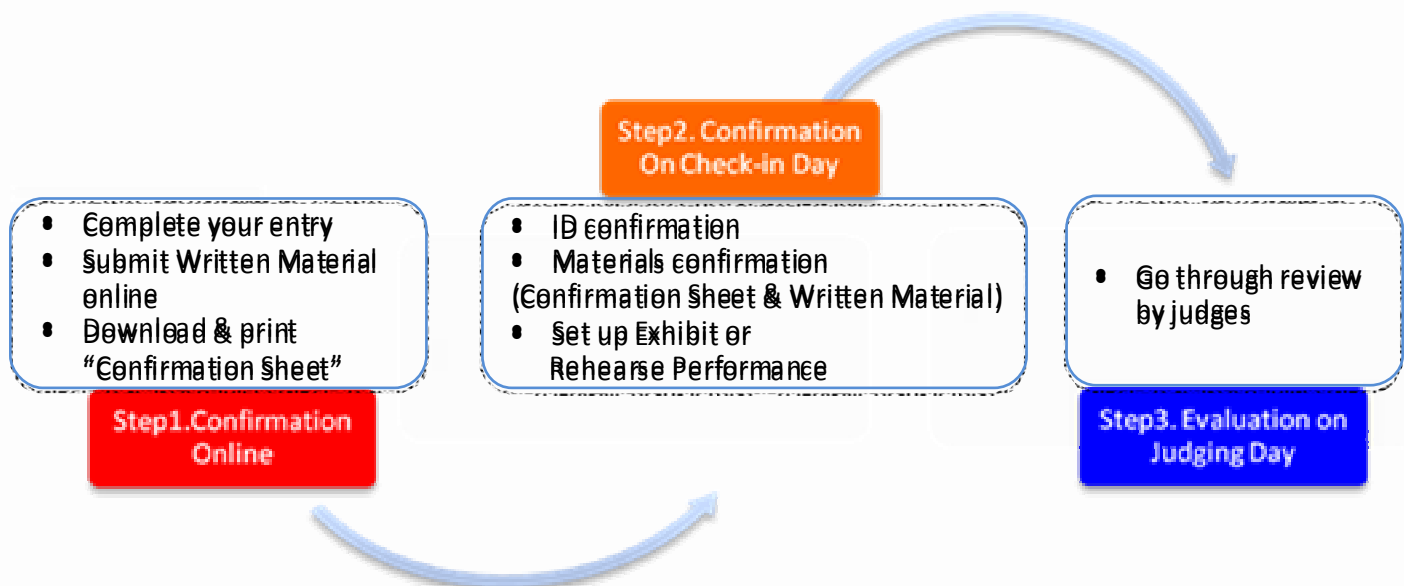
Step2. Confirmation On Check-in Day

• Complete your entry
• Submit Written Material online
• Download & print "Confirmation Sheet"

Step1.Confirmation Online

• ID confirmation
• Materials confirmation (Confirmation Sheet & Written Material)
• Set up Exhibit or Rehearse Performance

• Go through review by judges

Step3. Evaluation on Judging Day